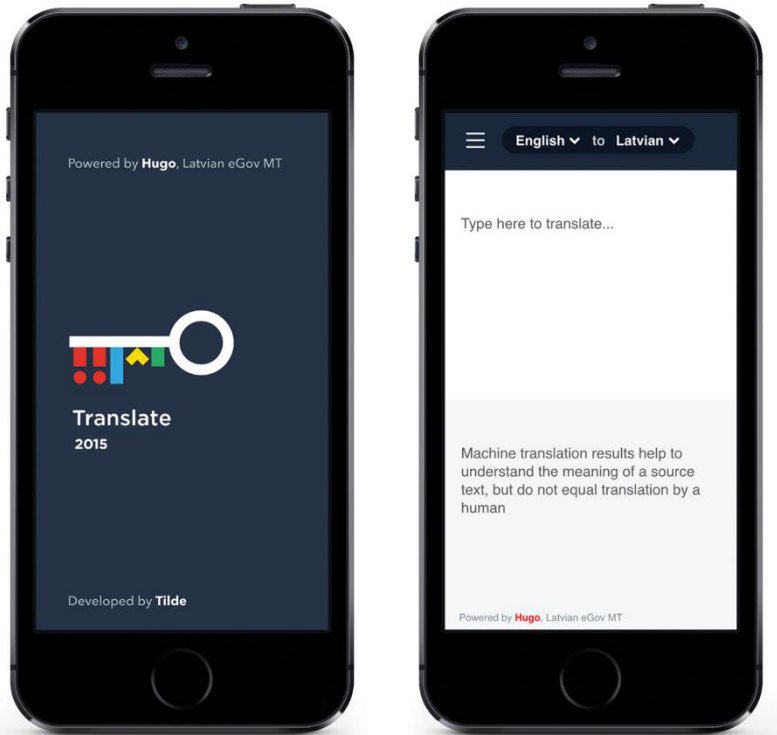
Powered by **Hugo**, Latvian eGov MT

Translate
2015

Developed by **Tilde**

English to Latvian

Type here to translate...

Machine translation results help to understand the meaning of a source text, but do not equal translation by a human

Powered by Hugo, Latvian eGov MT